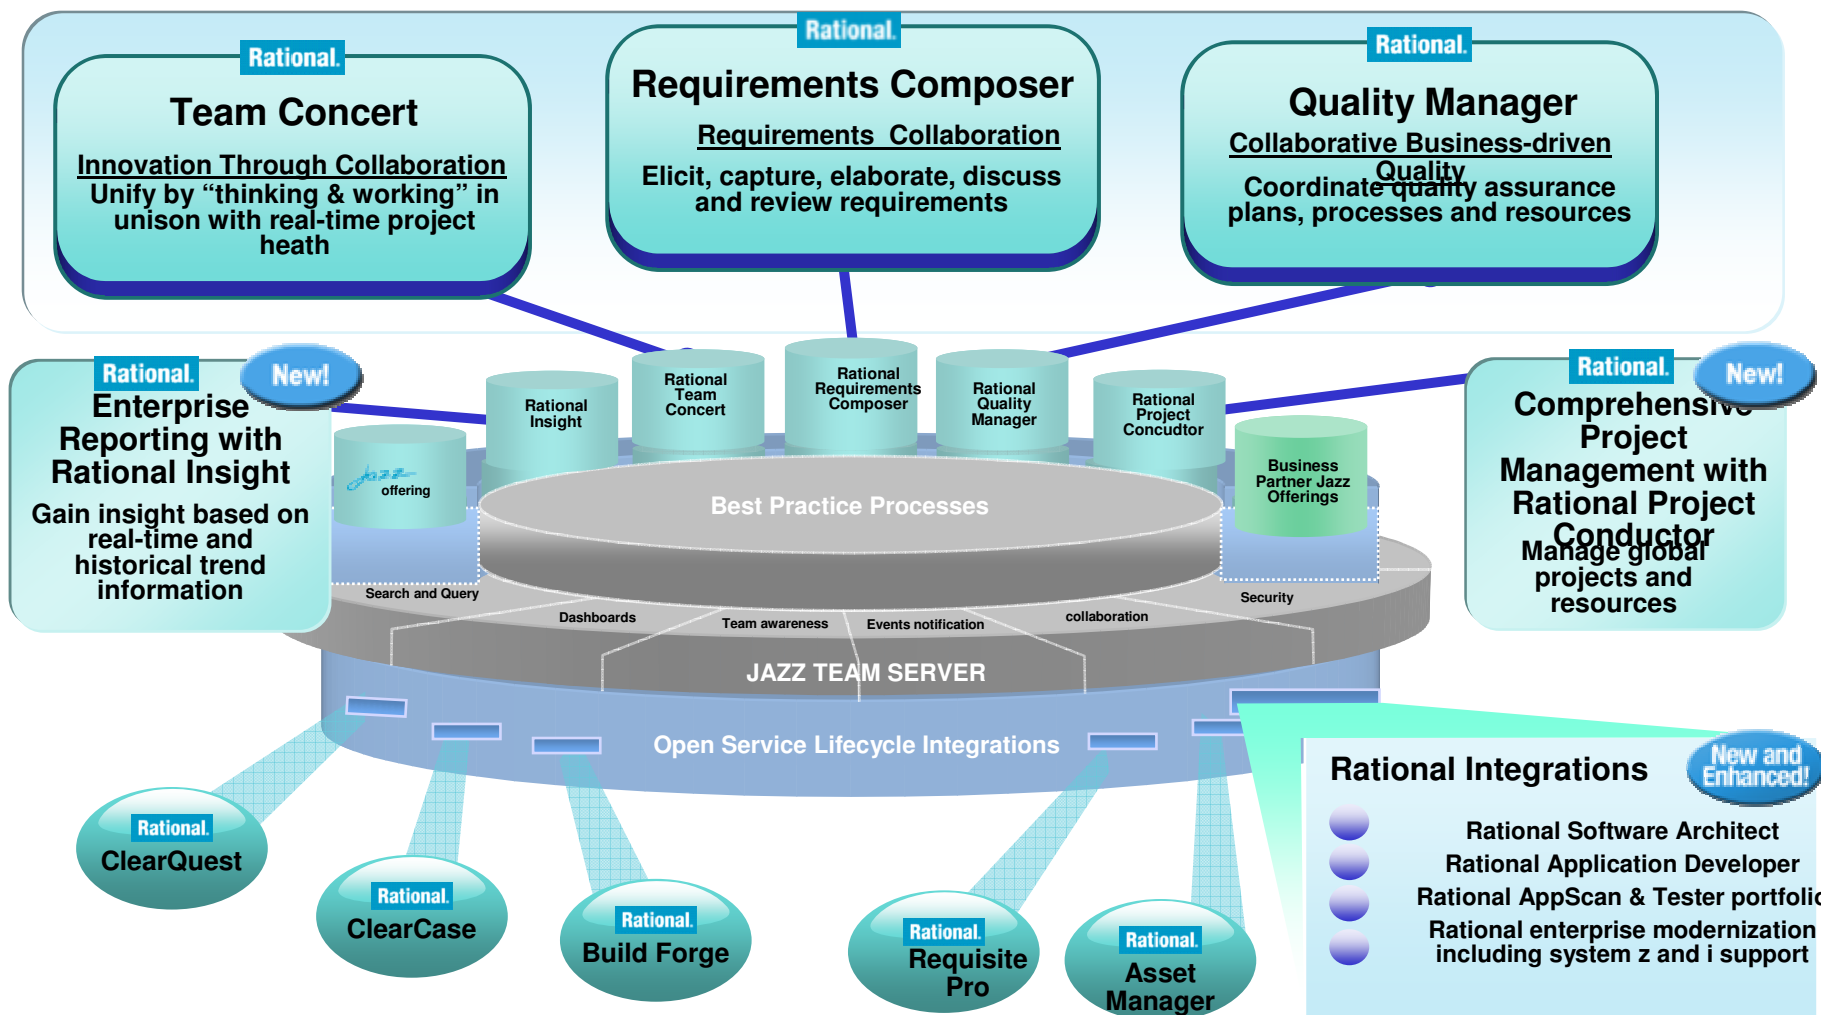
Rational.
Team Concert
Innovation Through Collaboration
Unify by “thinking & working” in unison with real-time project heath

Rational.
Requirements Composer
Requirements Collaboration
Elicit, capture, elaborate, discuss and review requirements

Rational.
Quality Manager
Collaborative Business-driven Quality
Coordinate quality assurance plans, processes and resources

Rational. New!
Enterprise Reporting with Rational Insight
Gain insight based on real-time and historical trend information

Rational Insight
Rational Team Concert
Rational Requirements Composer
Rational Quality Manager
Rational Project Concudtor
Jazz offering
Business Partner Jazz Offerings
Best Practice Processes
Search and Query
Dashboards
Team awareness
Events notification
collaboration
Security
JAZZ TEAM SERVER
Open Service Lifecycle Integrations

Rational. New!
Comprehensive Project Management with Rational Project Conductor
Manage global projects and resources

Rational Integrations
New and Enhanced!
Rational Software Architect
Rational Application Developer
Rational AppScan & Tester portfolic
Rational enterprise modernization including system z and i support

Rational. ClearQuest
Rational. ClearCase
Rational. Build Forge
Rational. Requisite Pro
Rational. Asset Manager